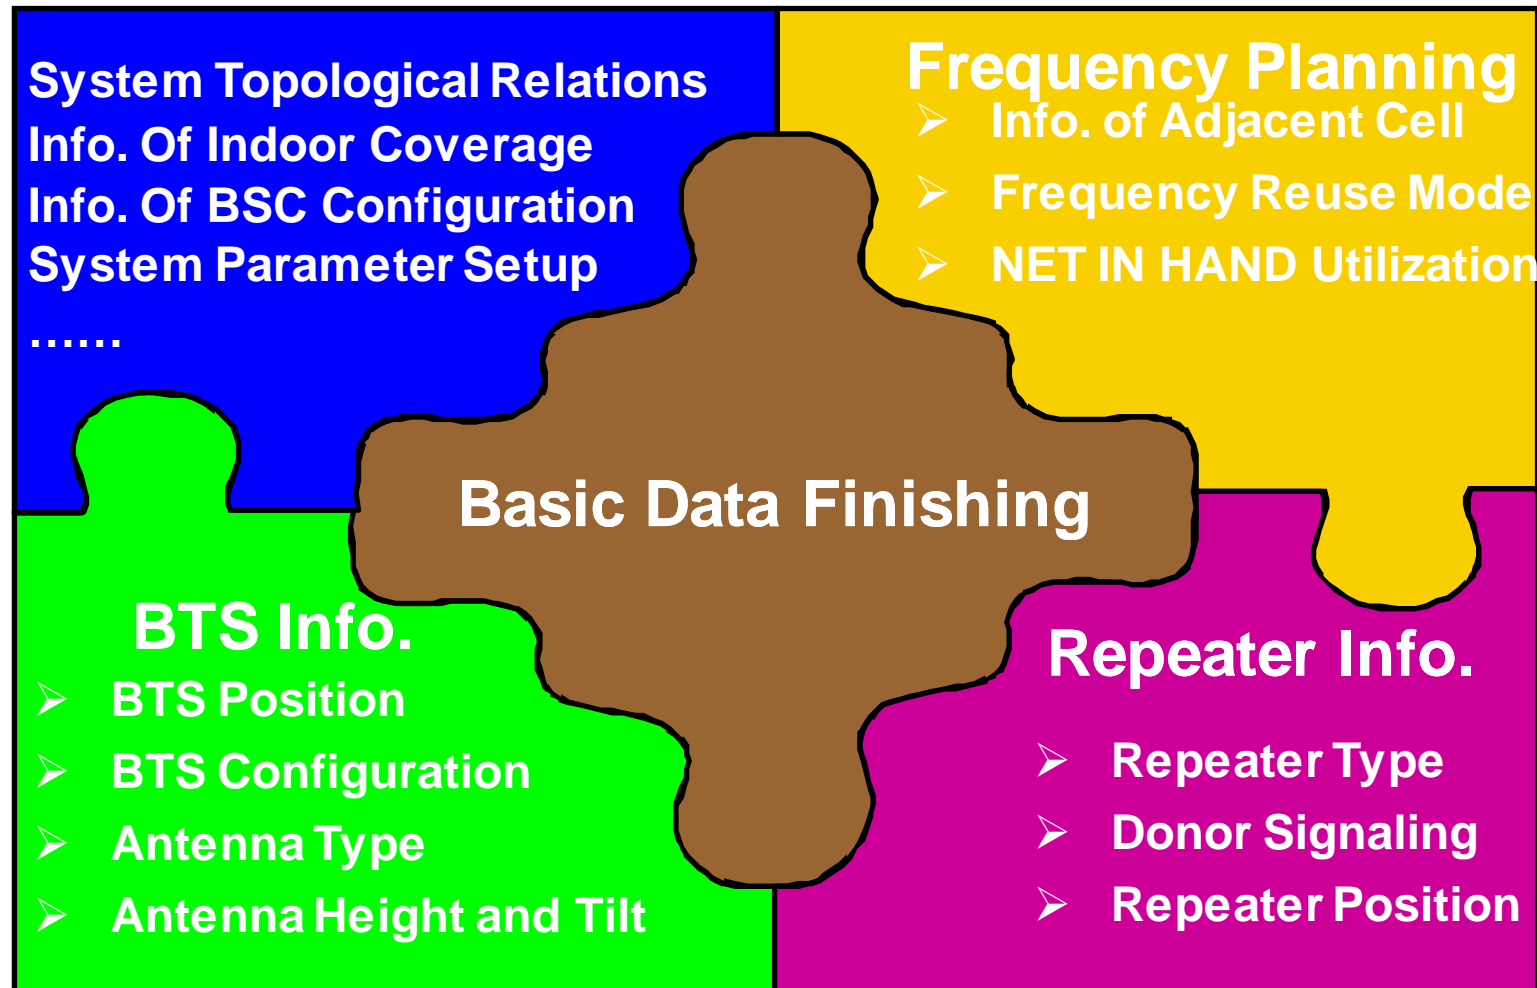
System Topological Relations
Info. Of Indoor Coverage
Info. Of BSC Configuration
System Parameter Setup
……

Frequency Planning
➢ Info. of Adjacent Cell
➢ Frequency Reuse Mode
➢ NET IN HAND Utilization

Basic Data Finishing

BTS Info.
➢ BTS Position
➢ BTS Configuration
➢ Antenna Type
➢ Antenna Height and Tilt

Repeater Info.
➢ Repeater Type
➢ Donor Signaling
➢ Repeater Position